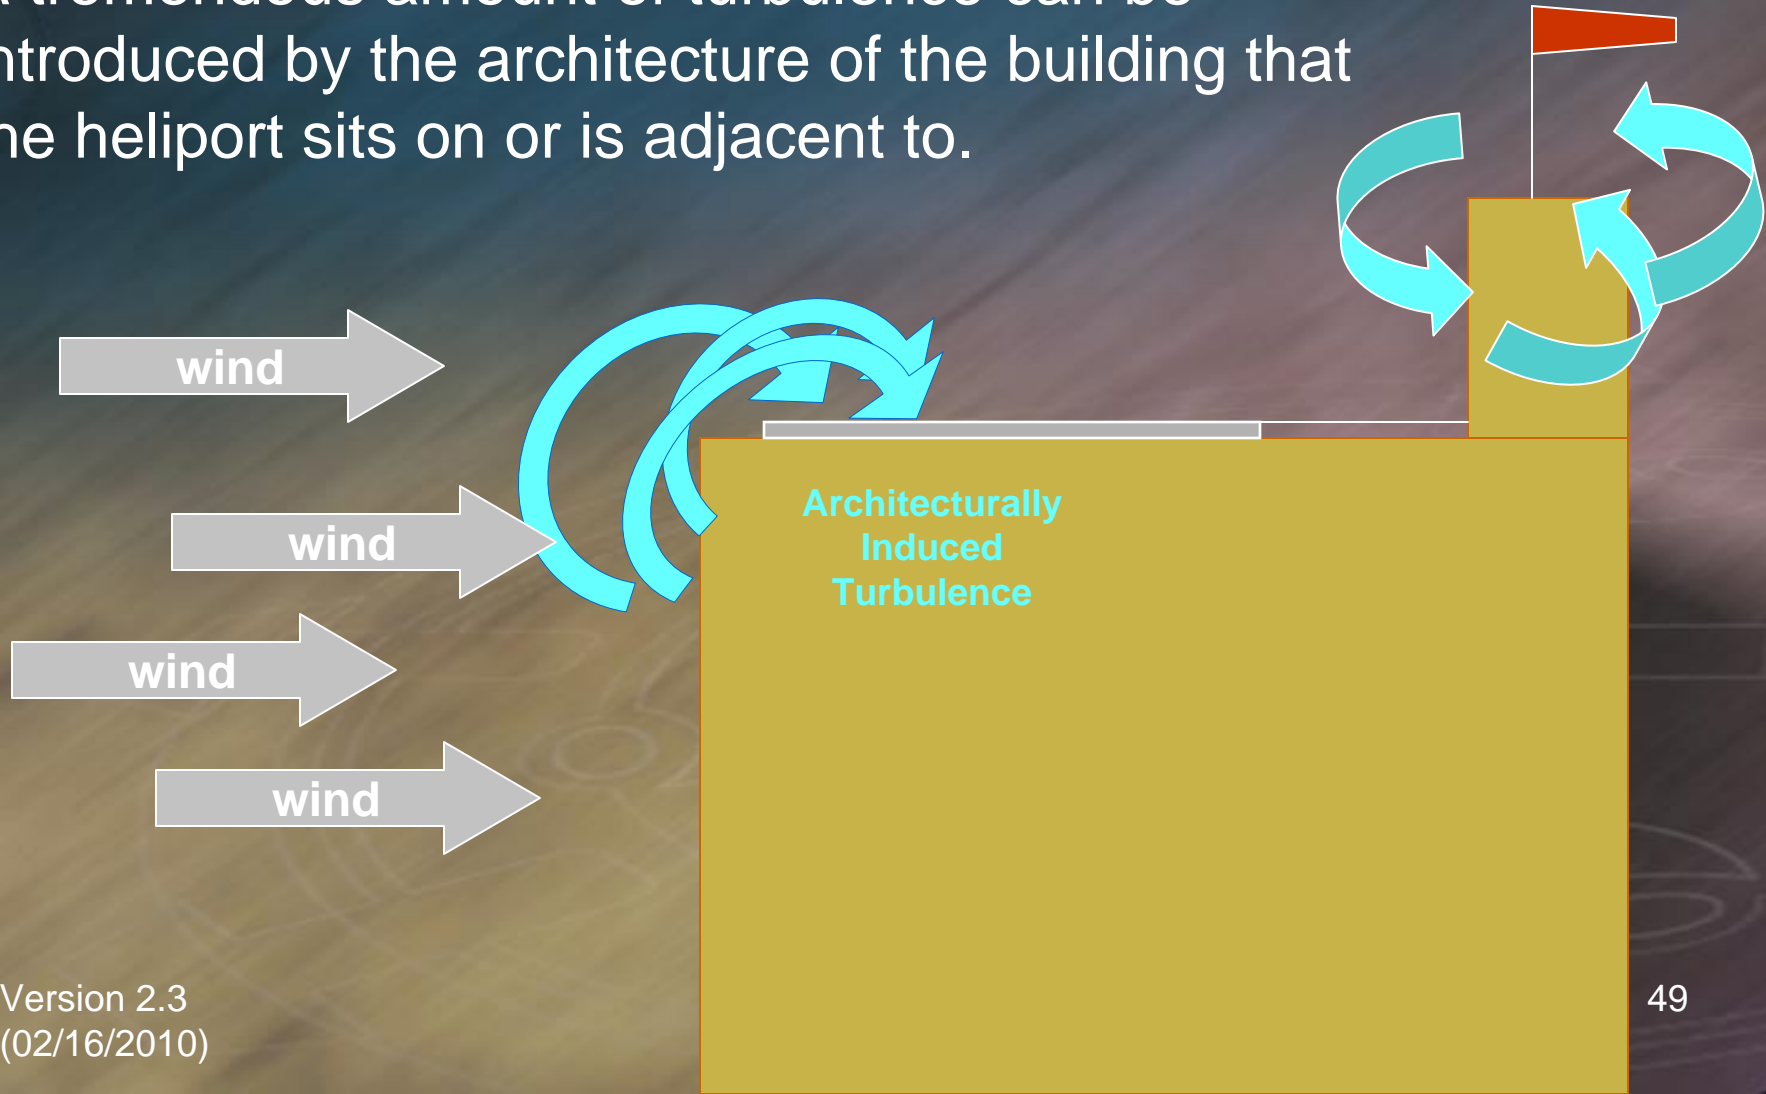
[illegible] tremendous amount of turbulence can be ntroduced by the architecture of the building that he heliport sits on or is adjacent to.

wind

wind

wind

wind

Architecturally Induced Turbulence

Version 2.3 (02/16/2010)

49